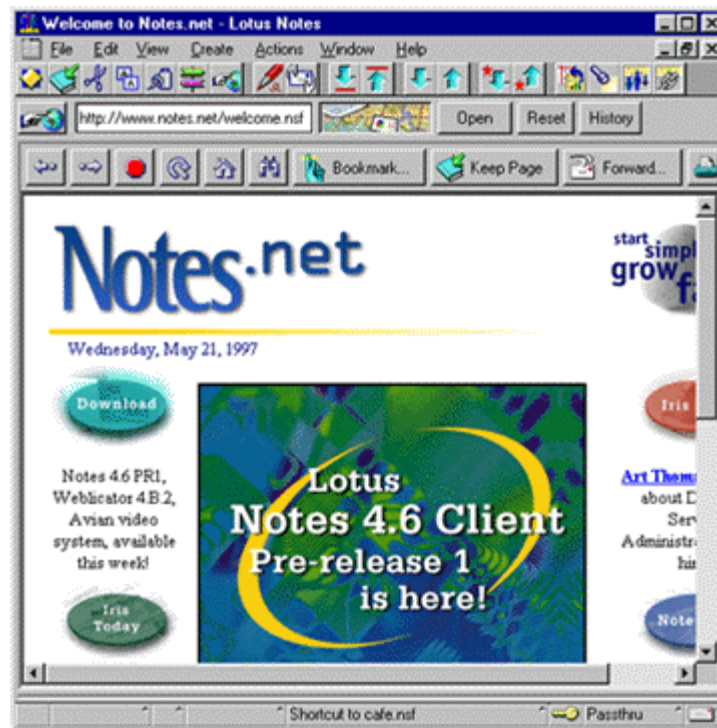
Welcome to Notes.net - Lotus Notes

File Edit View Create Actions Window Help

http://www.notes.net/welcome.nsf

Open Reset History

Bookmark... Keep Page Forward...

Notes.net

start simpl grow fa

Wednesday, May 21, 1997

Download

Notes 4.6 PR1, Weblicator 4.B.2, Avian video system, available this week!

Iris Today

Lotus Notes 4.6 Client Pre-release 1 is here!

Iris

Art Thoma about D Serv Administr hi

Note

Shortcut to cafe.nsf

Passthru